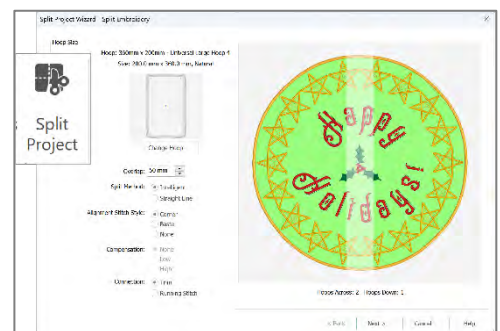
Split Project Wizard - Split Embroidery

Hoop Size

Hoop: 360mm x 200mm - Universal Large Hoop 4

Size: 280.0 mm x 298.0 mm, Natural

Split Project

Change Hoop

Overlap: 50 mm

Split Method: Intelligent
Straight Line

Alignment Stitch Style: Corner
Basic
None

Compensation: None
Low
High

Connection: Trim
Running Stitch

Happy Holidays!

Hoops Across: 2 Hoops Down: 1

< Back Next > Cancel Help